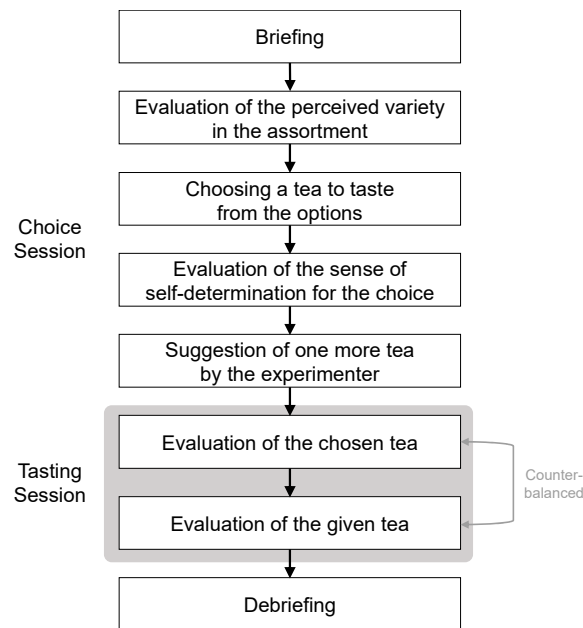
Briefing

Evaluation of the perceived variety in the assortment

Choosing a tea to taste from the options

Choice Session

Evaluation of the sense of self-determination for the choice

Suggestion of one more tea by the experimenter

Tasting Session

Evaluation of the chosen tea

Counter-balanced

Evaluation of the given tea

Debriefing